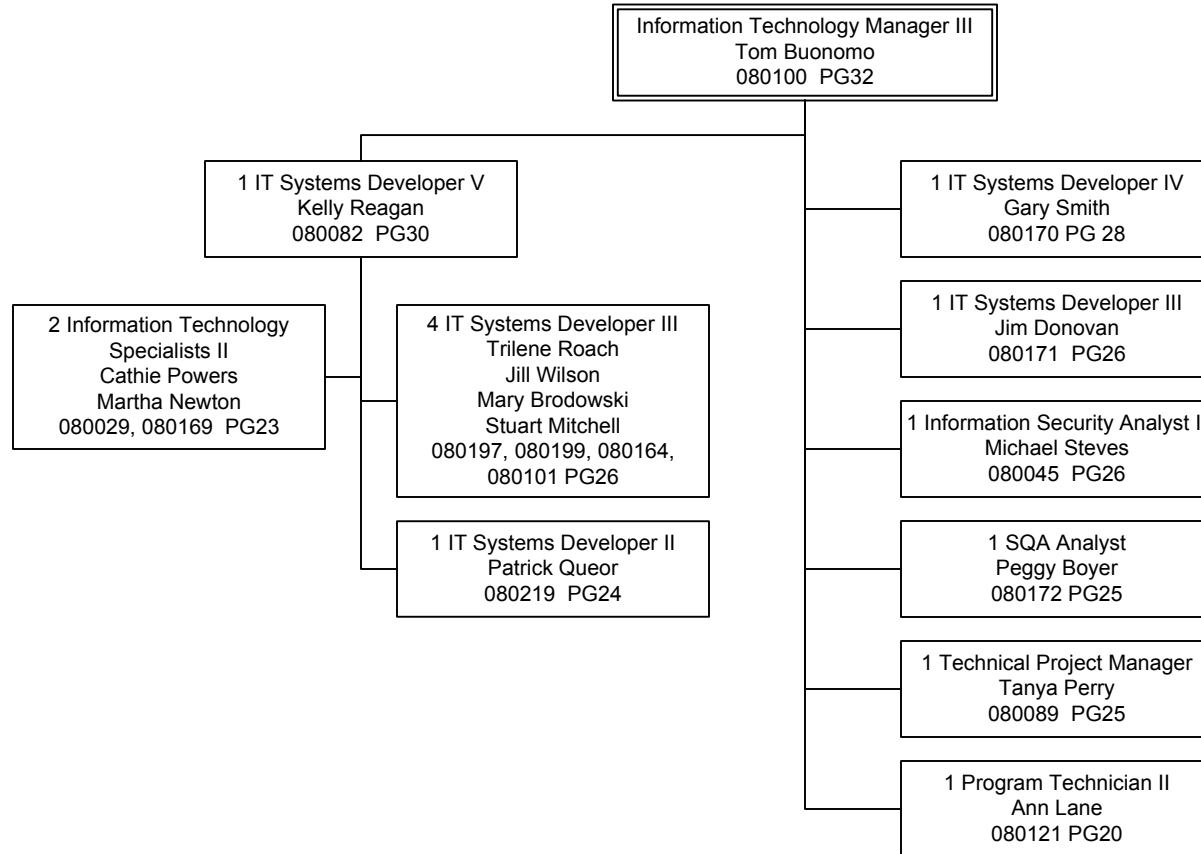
Information Technology Manager III
Tom Buonomo
080100 PG32

1 IT Systems Developer V
Kelly Reagan
080082 PG30

2 Information Technology Specialists II
Cathie Powers
Martha Newton
080029, 080169 PG23

4 IT Systems Developer III
Trilene Roach
Jill Wilson
Mary Brodowski
Stuart Mitchell
080197, 080199, 080164, 080101 PG26

1 IT Systems Developer II
Patrick Queor
080219 PG24

1 IT Systems Developer IV
Gary Smith
080170 PG 28

1 IT Systems Developer III
Jim Donovan
080171 PG26

1 Information Security Analyst I
Michael Steves
080045 PG26

1 SQA Analyst
Peggy Boyer
080172 PG25

1 Technical Project Manager
Tanya Perry
080089 PG25

1 Program Technician II
Ann Lane
080121 PG20